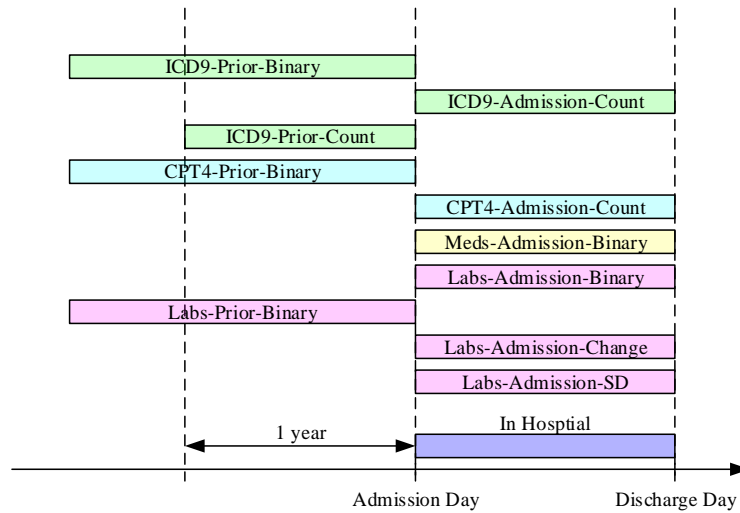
ICD9-Prior-Binary

ICD9-Admission-Count

ICD9-Prior-Count

CPT4-Prior-Binary

CPT4-Admission-Count

Meds-Admission-Binary

Labs-Admission-Binary

Labs-Prior-Binary

Labs-Admission-Change

Labs-Admission-SD

1 year

In Hosptial

Admission Day

Discharge Day